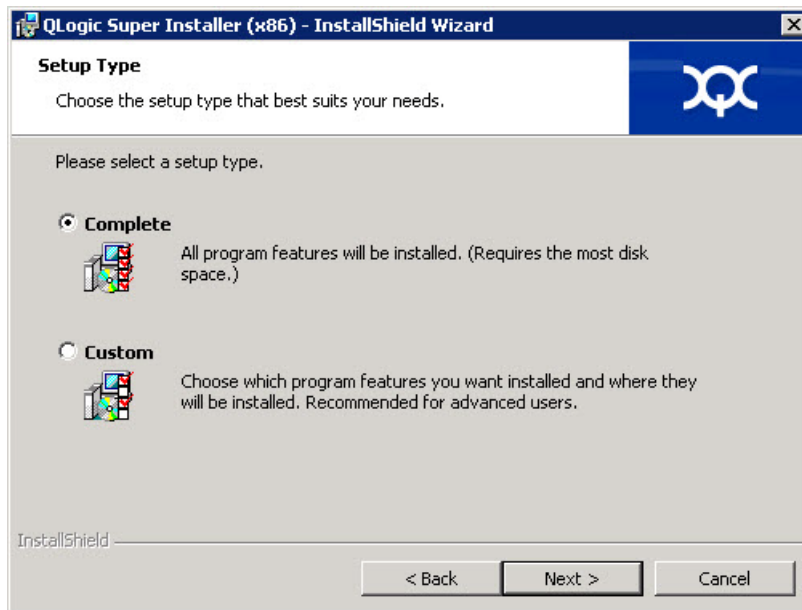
QLogic Super Installer (x86) - InstallShield Wizard

Setup Type

Choose the setup type that best suits your needs.

Please select a setup type.

Complete

All program features will be installed. (Requires the most disk space.)

Custom

Choose which program features you want installed and where they will be installed. Recommended for advanced users.

InstallShield

< Back

Next >

Cancel